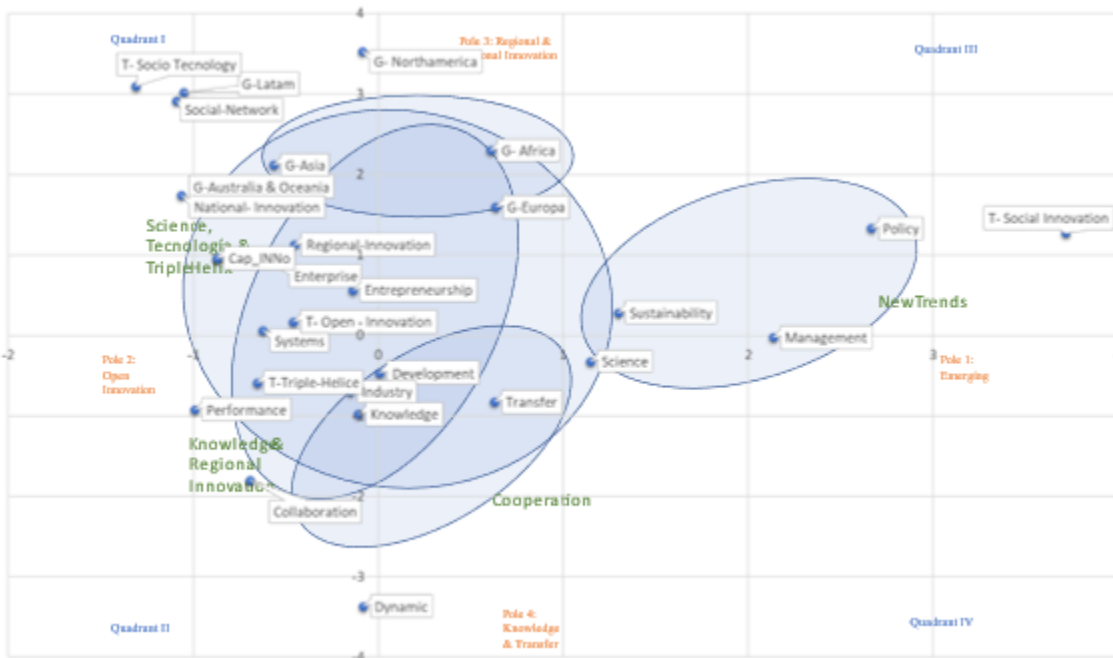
4

Quadrant I

Pole 3: Regional & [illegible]onal Innovation

Quadrant III

T- Socio Tecnology

G-Latam

Social-Network

G- Northamerica

3

G-Asia

G- Africa

G-Australia & Oceania

2

National- Innovation

G-Europa

T- Social Innovation

Policy

Science, Tecnologie & TripleHelix

Regional-Innovation

Cap_INNo

Enterprise

Entrepreneurship

NewTrends

Sustainability

T- Open - Innovation

Systems

Management

-2

Pole 2: Open Innovation

-1

0

1

Science

2

3

Pole 1: Emerging

Development

T-Triple-Helice

Industry

Performance

Transfer

Knowledge

Knowledge& Regional Innovatio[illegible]

-2

Cooperation

Collaboration

-3

Dynamic

Quadrant II

Pole 4: Knowledge & Transfer

Quadrant IV

-4